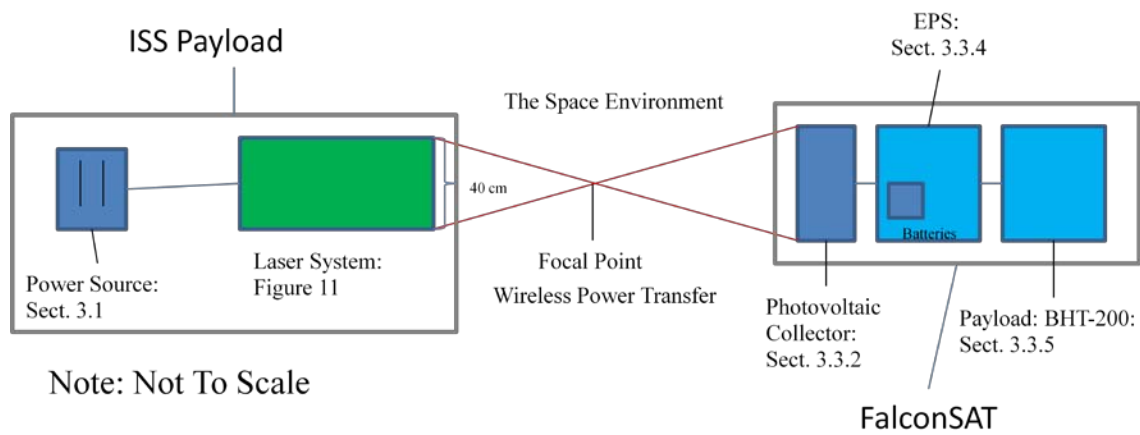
ISS Payload

EPS:
Sect. 3.3.4

The Space Environment

40 cm

Batteries

Power Source:
Sect. 3.1

Laser System:
Figure 11

Focal Point

Wireless Power Transfer

Photovoltaic Collector:
Sect. 3.3.2

Payload: BHT-200:
Sect. 3.3.5

Note: Not To Scale

FalconSAT